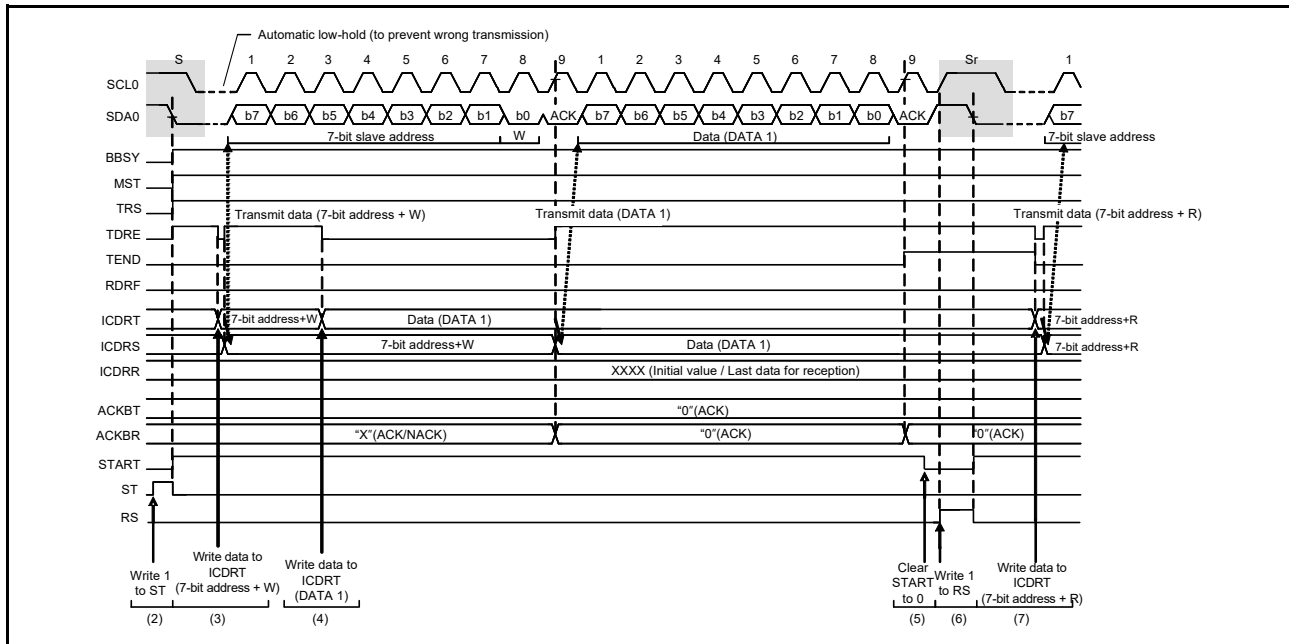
Automatic low-hold (to prevent wrong transmission)

S 1 2 3 4 5 6 7 8 9 1 2 3 4 5 6 7 8 9 Sr 1

SCL0

SDA0 b7 b6 b5 b4 b3 b2 b1 b0 ACK b7 b6 b5 b4 b3 b2 b1 b0 ACK b7

7-bit slave address W Data (DATA 1) 7-bit slave address

BBSY

MST

TRS

Transmit data (7-bit address + W) Transmit data (DATA 1) Transmit data (7-bit address + R)

TDRE

TEND

RDRF

ICDRT 7-bit address+W Data (DATA 1) 7-bit address+R

ICDRS 7-bit address+W Data (DATA 1) 7-bit address+R

ICDRR XXXX (Initial value / Last data for reception)

ACKBT "0"(ACK)

ACKBR "X"(ACK/NACK) "0"(ACK) "0"(ACK)

START

ST

RS

Write 1 to ST (2)

Write data to ICDRT (7-bit address + W) (3)

Write data to ICDRT (DATA 1) (4)

Clear START to 0 (5)

Write 1 to RS (6)

Write data to ICDRT (7-bit address + R) (7)